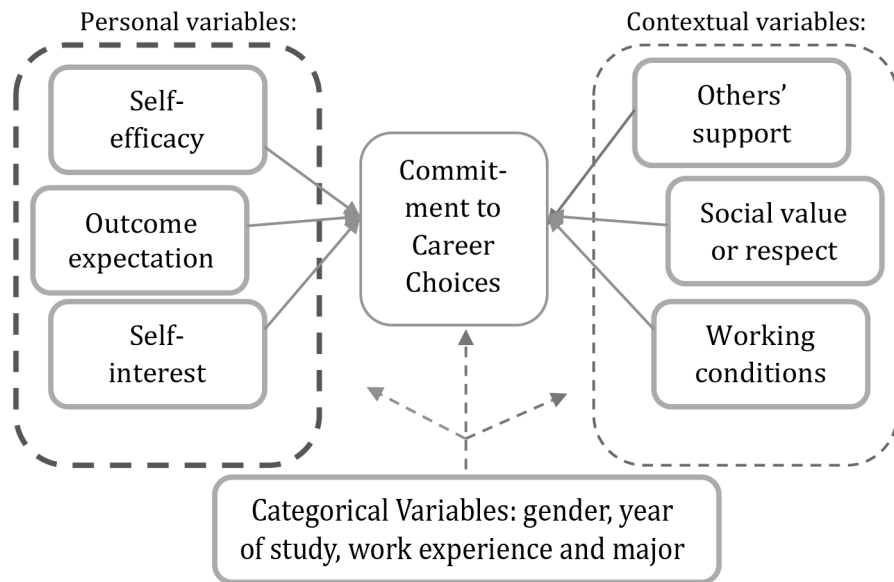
Personal variables:

Self-efficacy

Outcome expectation

Self-interest

Commitment to Career Choices

Contextual variables:

Others' support

Social value or respect

Working conditions

Categorical Variables: gender, year of study, work experience and major